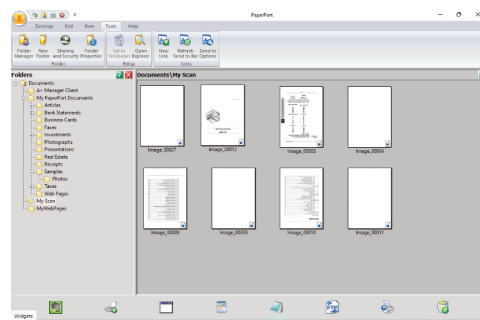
PaperPort

Desktop Edit View Tools Help

Folder Manager New Folder Sharing and Security Folder Properties
Folder
Set as Wallpaper Open Explorer
Extras
New Link Refresh Send to Bar Send to Options
Links

Folders
Documents
A+ Manager Client
My PaperPort Documents
Articles
Bank Statements
Business Cards
Faxes
Investments
Photographs
Presentations
Real Estate
Receipts
Samples
Photos
Taxes
Web Pages
My Scan
MyWebPages

Documents\My Scan

Image_00007
Image_00012
Image_00002
Image_00004
Image_00005
Image_00009
Image_00010
Image_00011

Widgets